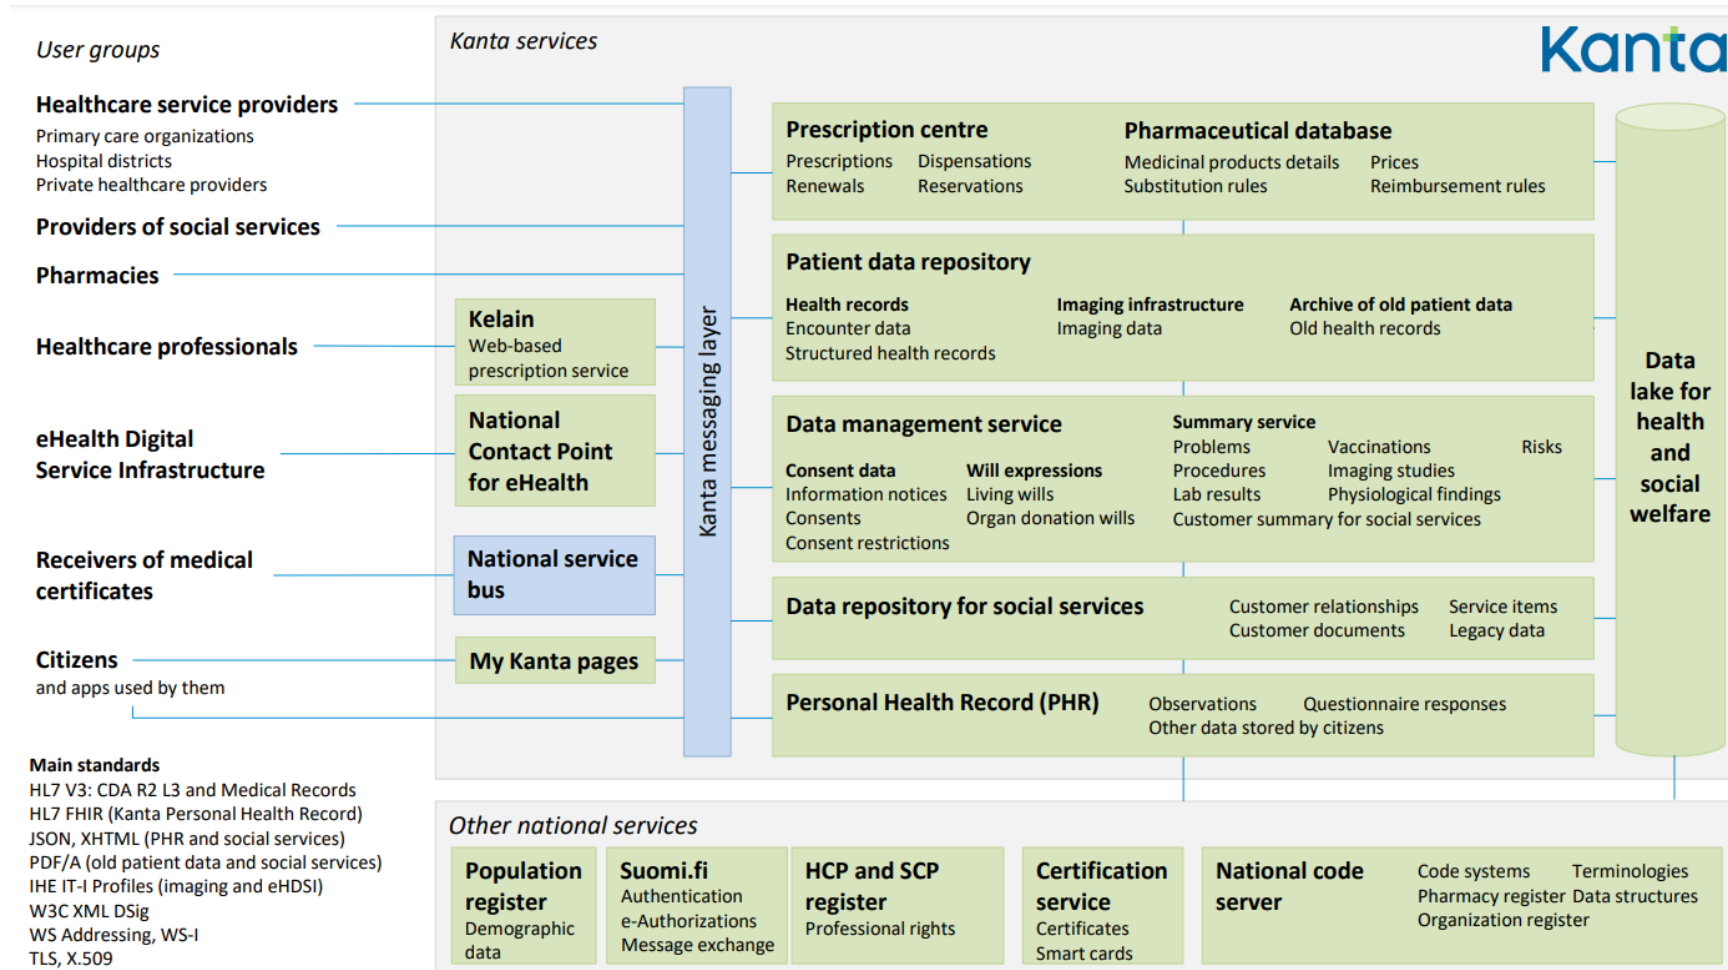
User groups

Healthcare service providers
Primary care organizations
Hospital districts
Private healthcare providers

Providers of social services

Pharmacies

Healthcare professionals

eHealth Digital Service Infrastructure

Receivers of medical certificates

Citizens
and apps used by them

Main standards
HL7 V3: CDA R2 L3 and Medical Records
HL7 FHIR (Kanta Personal Health Record)
JSON, XHTML (PHR and social services)
PDF/A (old patient data and social services)
IHE IT-I Profiles (imaging and eHDSI)
W3C XML DSig
WS Addressing, WS-I
TLS, X.509

Kanta services

Kanta

Kelain
Web-based prescription service

National Contact Point for eHealth

National service bus

My Kanta pages

Kanta messaging layer

Prescription centre
Prescriptions Dispensations
Renewals Reservations

Pharmaceutical database
Medicinal products details Prices
Substitution rules Reimbursement rules

Patient data repository
Health records
Encounter data
Structured health records
Imaging infrastructure
Imaging data
Archive of old patient data
Old health records

Data management service
Consent data
Information notices
Consents
Consent restrictions
Will expressions
Living wills
Organ donation wills
Summary service
Problems Vaccinations Risks
Procedures Imaging studies
Lab results Physiological findings
Customer summary for social services

Data repository for social services
Customer relationships Service items
Customer documents Legacy data

Personal Health Record (PHR)
Observations Questionnaire responses
Other data stored by citizens

Data lake for health and social welfare

Other national services

Population register
Demographic data

Suomi.fi
Authentication
e-Authorizations
Message exchange

HCP and SCP register
Professional rights

Certification service
Certificates
Smart cards

National code server
Code systems Terminologies
Pharmacy register Data structures
Organization register